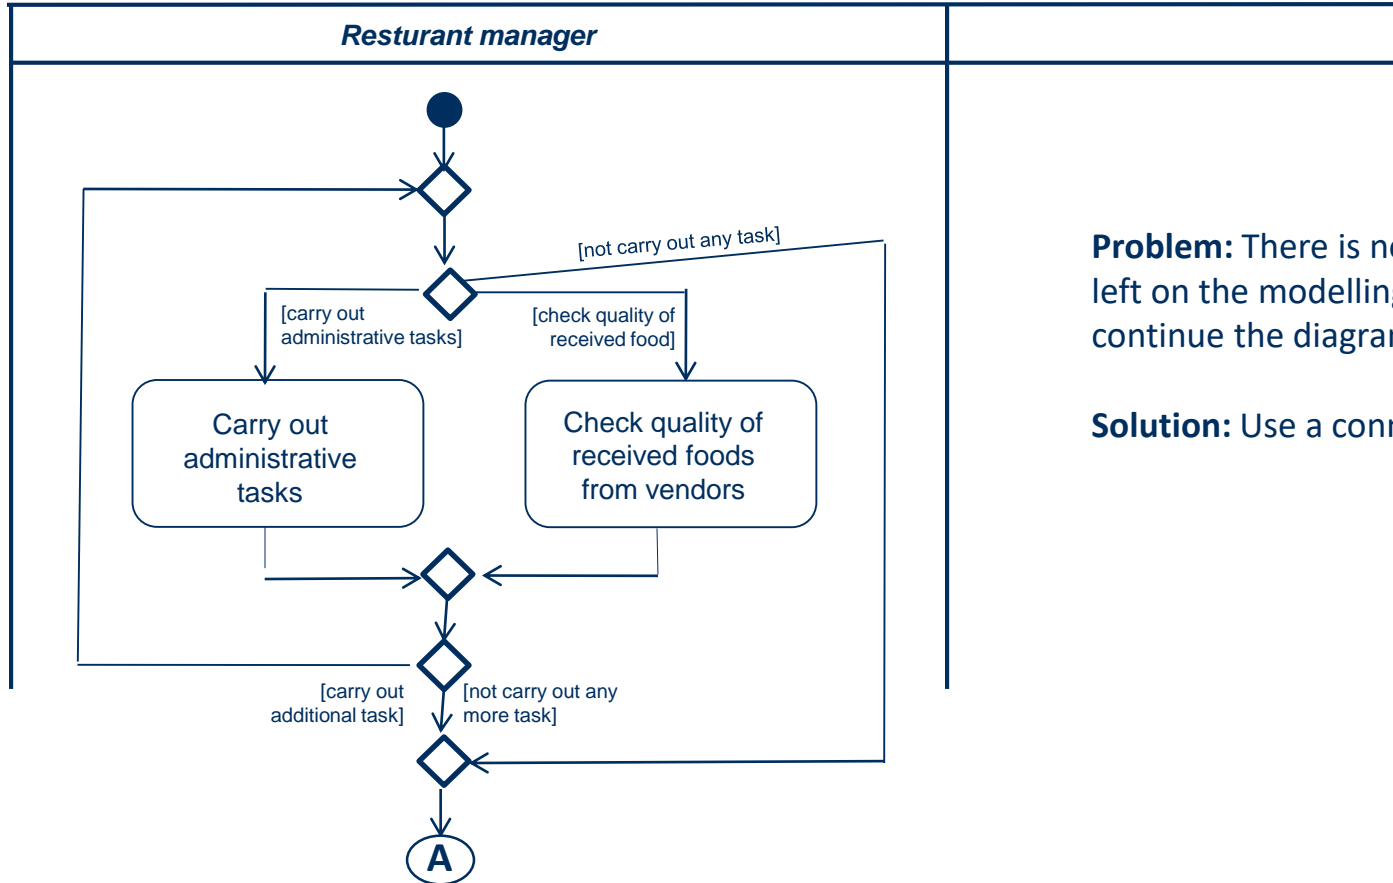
Resturant manager

[not carry out any task]

[carry out administrative tasks]

[check quality of received food]

Carry out administrative tasks

Check quality of received foods from vendors

[carry out additional task]

[not carry out any more task]

A

**Problem:** There is n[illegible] left on the modellin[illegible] continue the diagra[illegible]

**Solution:** Use a con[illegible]